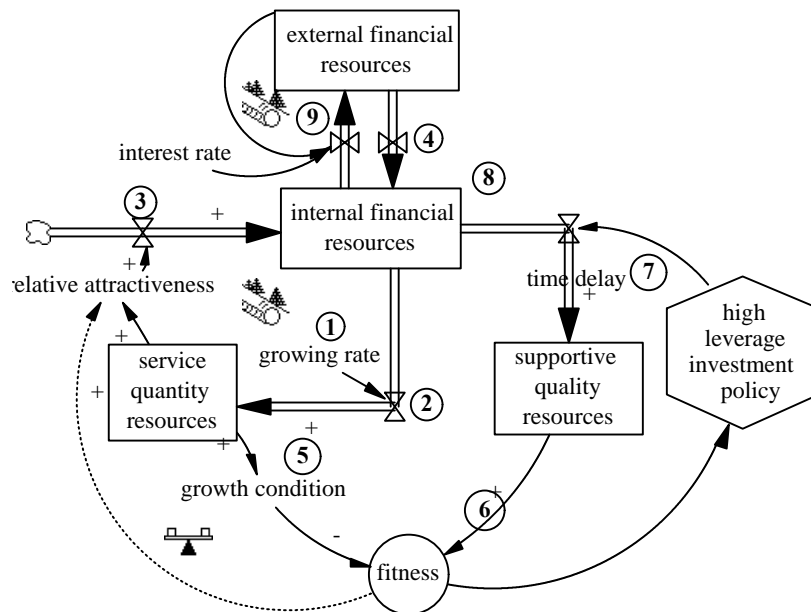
external financial resources

9

4

interest rate

8

3

+

internal financial resources

+

relative attractiveness

time delay

7

+

high leverage investment policy

1

growing rate

+

service quantity resources

+

+

2

supportive quality resources

+

5

growth condition

6

+

-

fitness